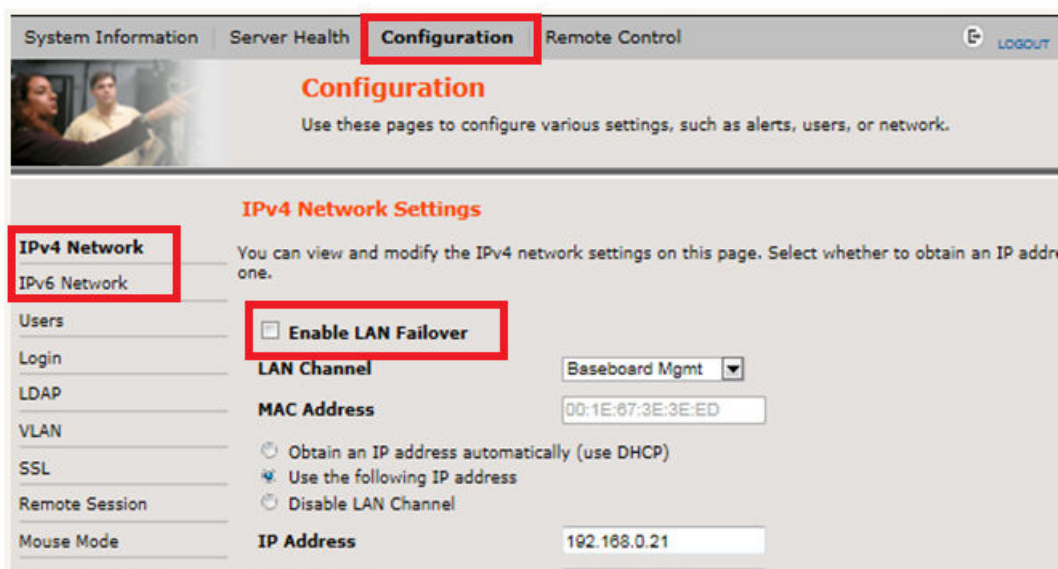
System Information | Server Health | Configuration | Remote Control

LOGOUT

Configuration

Use these pages to configure various settings, such as alerts, users, or network.

IPv4 Network
IPv6 Network
Users
Login
LDAP
VLAN
SSL
Remote Session
Mouse Mode

IPv4 Network Settings

You can view and modify the IPv4 network settings on this page. Select whether to obtain an IP addre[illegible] one.

Enable LAN Failover

LAN Channel Baseboard Mgmt

MAC Address 00:1E:67:3E:3E:ED

Obtain an IP address automatically (use DHCP)
Use the following IP address
Disable LAN Channel

IP Address 192.168.0.21